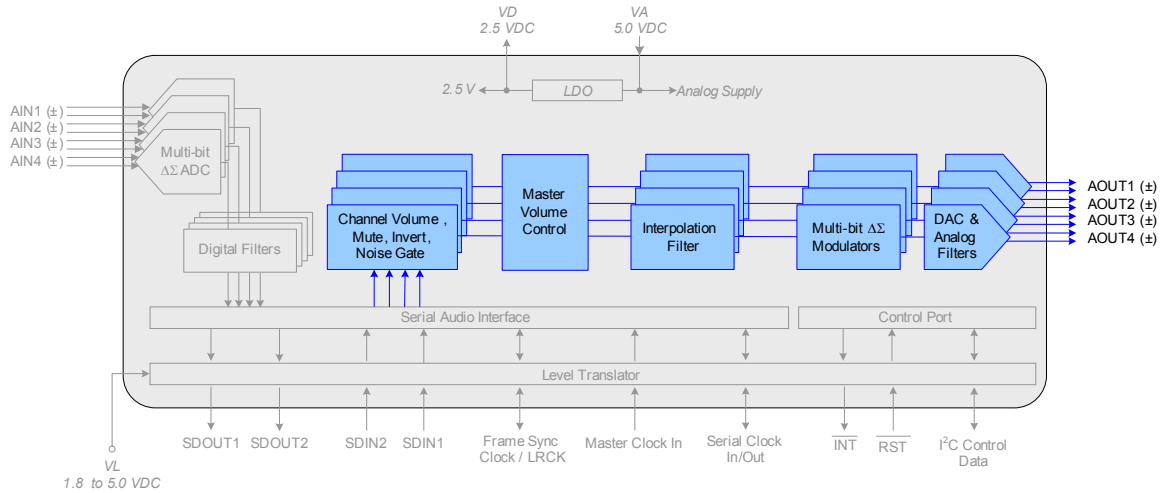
VD
2.5 VDC

VA
5.0 VDC

2.5 V

LDO

Analog Supply

AIN1 (±)
AIN2 (±)
AIN3 (±)
AIN4 (±)

Multi-bit
$\Delta\Sigma$ ADC

Digital Filters

Channel Volume ,
Mute, Invert,
Noise Gate

Master
Volume
Control

Interpolation
Filter

Multi-bit $\Delta\Sigma$
Modulators

DAC &
Analog
Filters

AOUT1 (±)
AOUT2 (±)
AOUT3 (±)
AOUT4 (±)

Serial Audio Interface

Control Port

Level Translator

VL
1.8 to 5.0 VDC

SDOUT1

SDOUT2

SDIN2

SDIN1

Frame Sync
Clock / LRCK

Master Clock In

Serial Clock
In/Out

$\overline{INT}$

$\overline{RST}$

$I^2C$ Control
Data